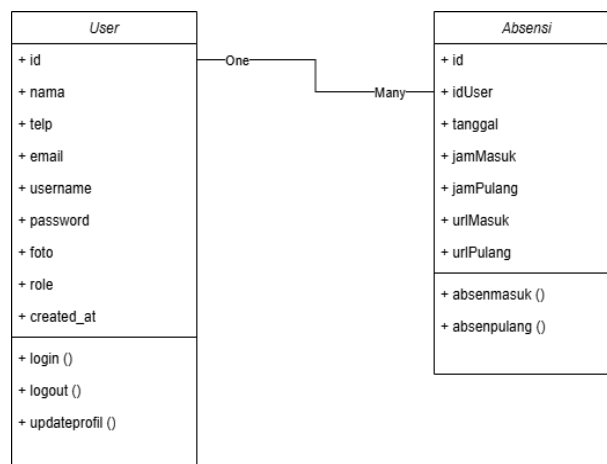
User

+ id
+ nama
+ telp
+ email
+ username
+ password
+ foto
+ role
+ created_at

+ login ()
+ logout ()
+ updateprofil ()

One

Many

Absensi

+ id
+ idUser
+ tanggal
+ jamMasuk
+ jamPulang
+ urlMasuk
+ urlPulang

+ absenmasuk ()
+ absenpulang ()